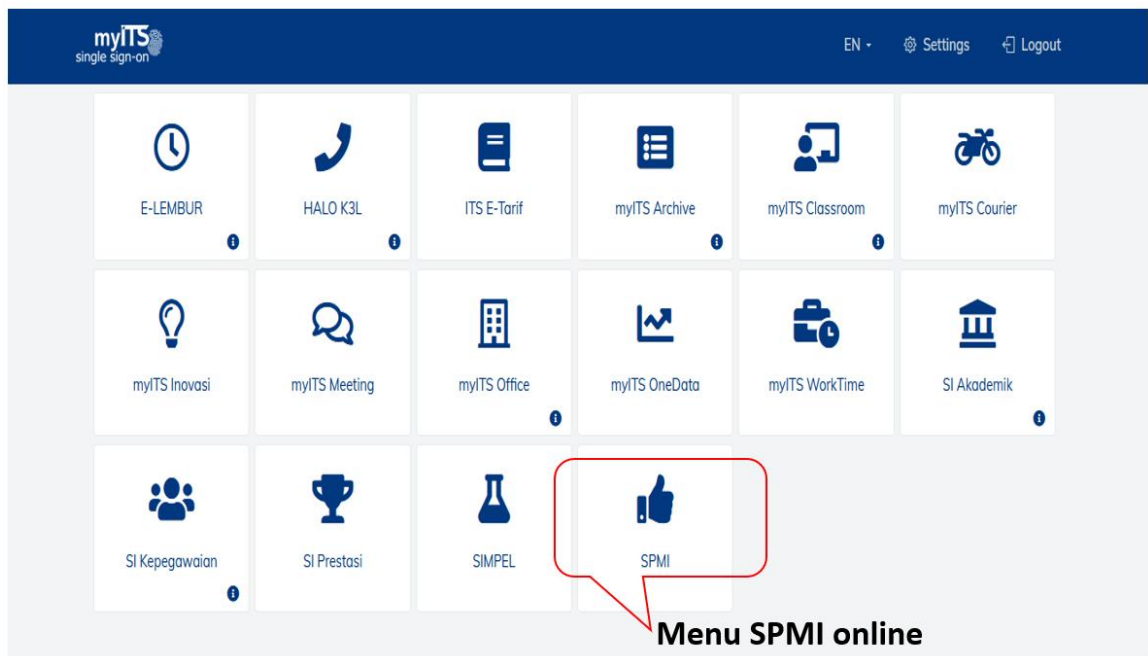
myITS
single sign-on

EN ▾ Settings Logout

E-LEMBUR

HALO K3L

ITS E-Tarif

myITS Archive

myITS Classroom

myITS Courier

myITS Inovasi

myITS Meeting

myITS Office

myITS OneData

myITS WorkTime

SI Akademik

SI Kepegawaian

SI Prestasi

SIMPEL

SPMI

Menu SPMI online